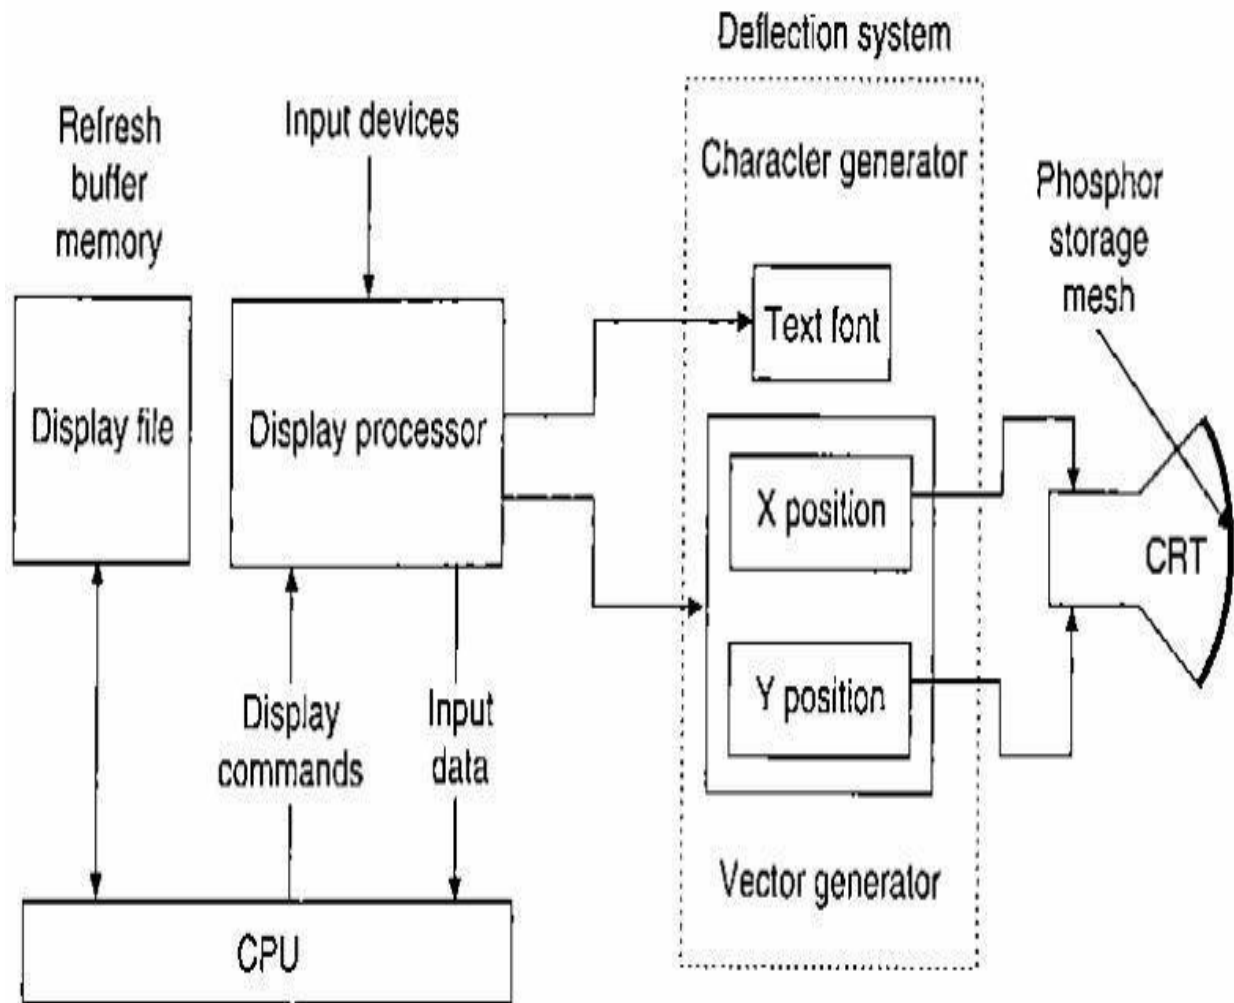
Deflection system

Refresh buffer memory

Input devices

Character generator

Phosphor storage mesh

Text font

Display file

Display processor

X position

CRT

Y position

Display commands

Input data

Vector generator

CPU